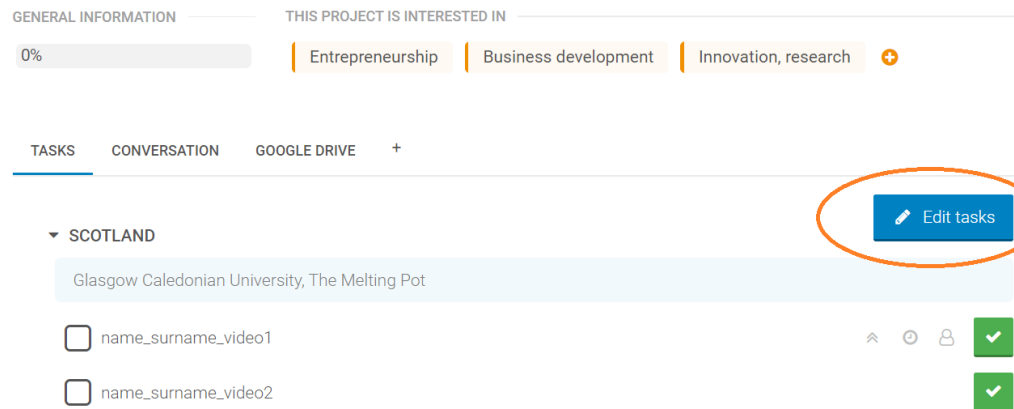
GENERAL INFORMATION

0%

THIS PROJECT IS INTERESTED IN

Entrepreneurship

Business development

Innovation, research

TASKS

CONVERSATION

GOOGLE DRIVE

+

Edit tasks

SCOTLAND

Glasgow Caledonian University, The Melting Pot

name_surname_video1

name_surname_video2